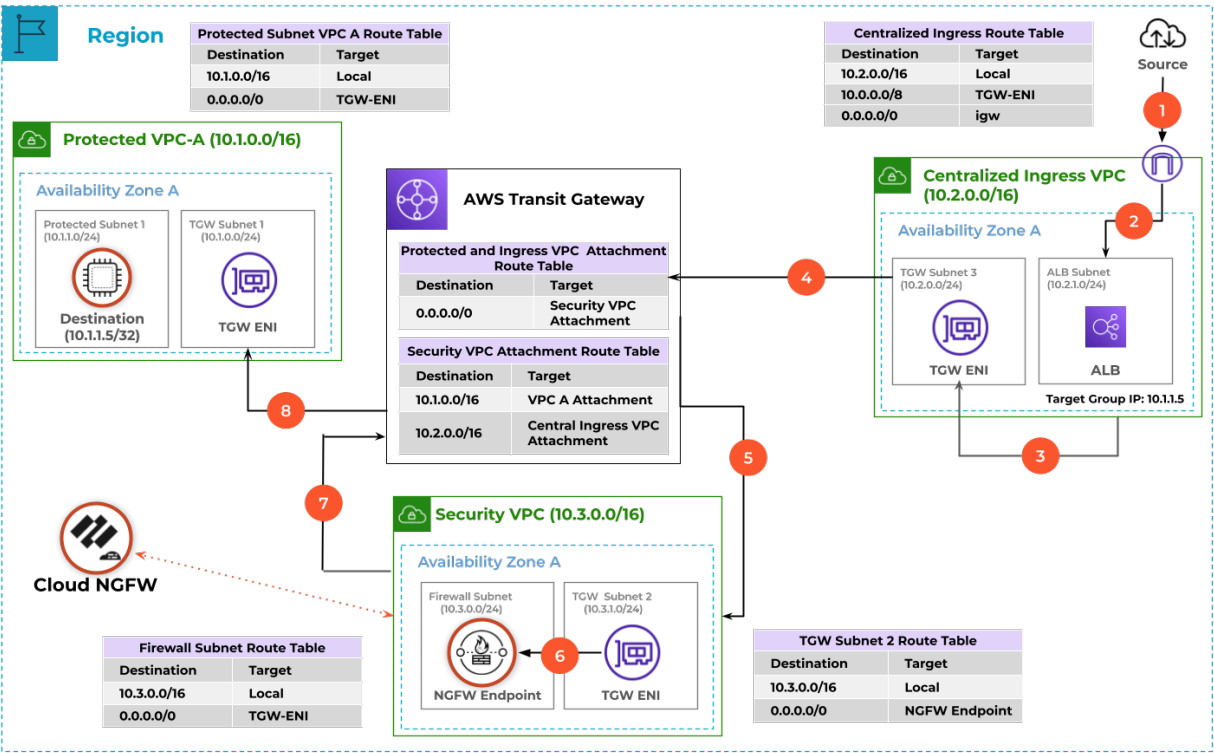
Region

| Protected Subnet VPC A Route Table | |
|---|---|
| Destination | Target |
| 10.1.0.0/16 | Local |
| 0.0.0.0/0 | TGW-ENI |

| Centralized Ingress Route Table | |
|---|---|
| Destination | Target |
| 10.2.0.0/16 | Local |
| 10.0.0.0/8 | TGW-ENI |
| 0.0.0.0/0 | igw |

Source

1

Protected VPC-A (10.1.0.0/16)

Availability Zone A

Protected Subnet 1 (10.1.1.0/24)

Destination (10.1.1.5/32)

TGW Subnet 1 (10.1.0.0/24)

TGW ENI

AWS Transit Gateway

| Protected and Ingress VPC Attachment Route Table | |
|---|---|
| Destination | Target |
| 0.0.0.0/0 | Security VPC Attachment |

| Security VPC Attachment Route Table | |
|---|---|
| Destination | Target |
| 10.1.0.0/16 | VPC A Attachment |
| 10.2.0.0/16 | Central Ingress VPC Attachment |

Centralized Ingress VPC (10.2.0.0/16)

2

Availability Zone A

4

TGW Subnet 3 (10.2.0.0/24)

TGW ENI

ALB Subnet (10.2.1.0/24)

ALB

Target Group IP: 10.1.1.5

3

8

5

7

Security VPC (10.3.0.0/16)

Cloud NGFW

Availability Zone A

Firewall Subnet (10.3.0.0/24)

NGFW Endpoint

6

TGW Subnet 2 (10.3.1.0/24)

TGW ENI

| Firewall Subnet Route Table | |
|---|---|
| Destination | Target |
| 10.3.0.0/16 | Local |
| 0.0.0.0/0 | TGW-ENI |

| TGW Subnet 2 Route Table | |
|---|---|
| Destination | Target |
| 10.3.0.0/16 | Local |
| 0.0.0.0/0 | NGFW Endpoint |